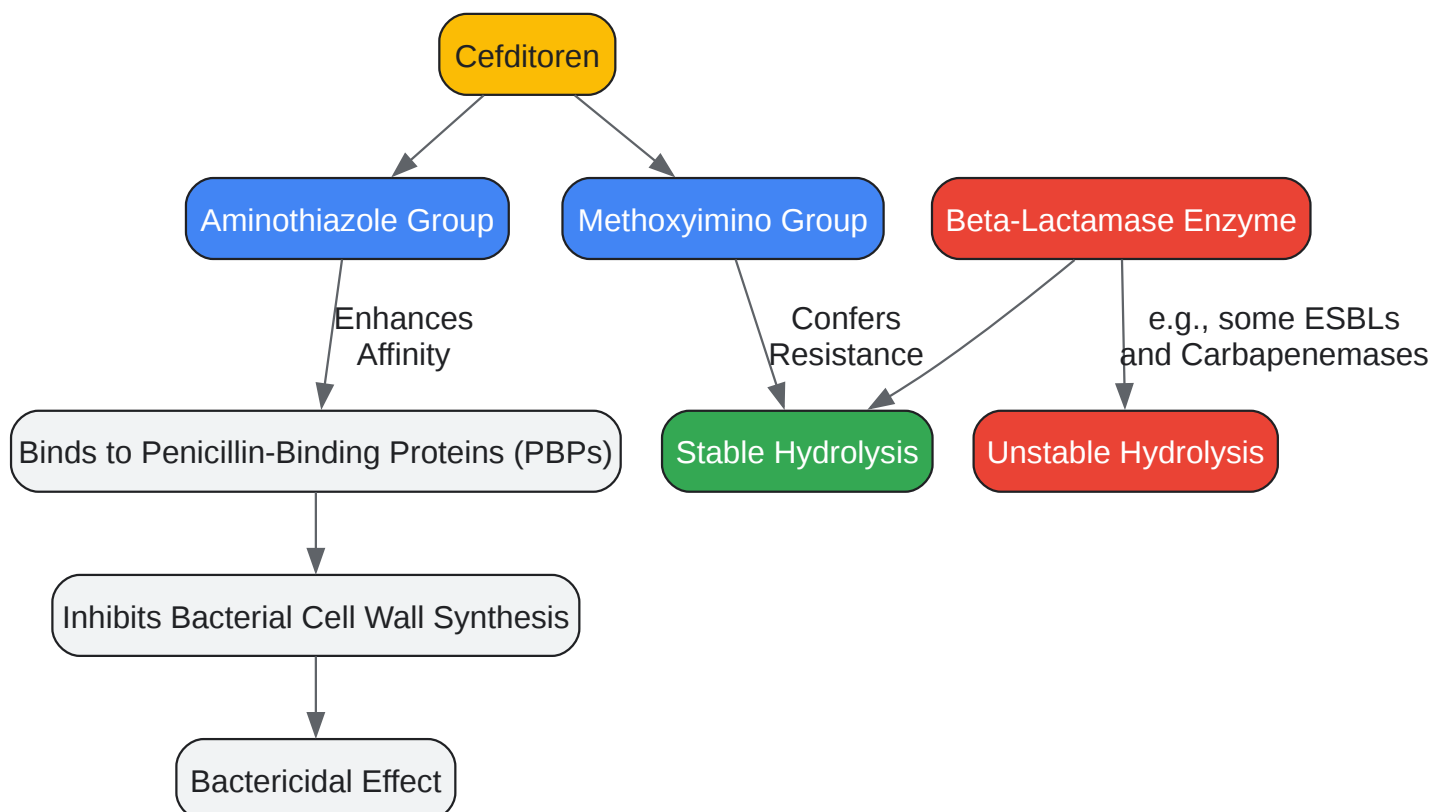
Cefditoren

Aminothiazole Group

Methoxyimino Group

Beta-Lactamase Enzyme

Enhances Affinity

Confers Resistance

e.g., some ESBLs and Carbapenemases

Binds to Penicillin-Binding Proteins (PBPs)

Stable Hydrolysis

Unstable Hydrolysis

Inhibits Bacterial Cell Wall Synthesis

Bactericidal Effect